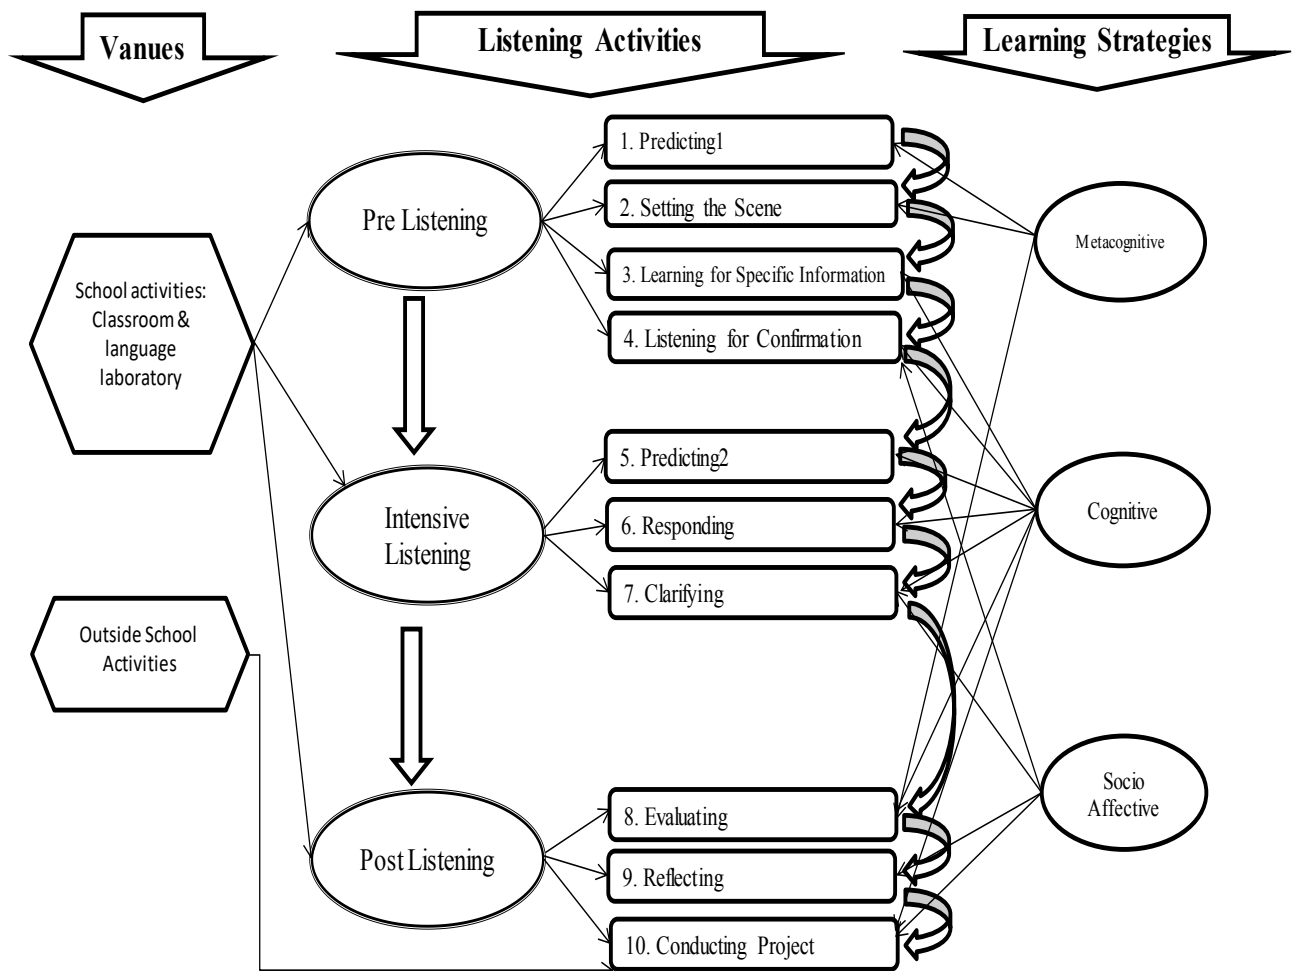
Vanues

Listening Activities

Learning Strategies

School activities: Classroom & language laboratory

Outside School Activities

Pre Listening

Intensive Listening

Post Listening

1. Predicting1

2. Setting the Scene

3. Learning for Specific Information

4. Listening for Confirmation

5. Predicting2

6. Responding

7. Clarifying

8. Evaluating

9. Reflecting

10. Conducting Project

Metacognitive

Cognitive

Socio Affective